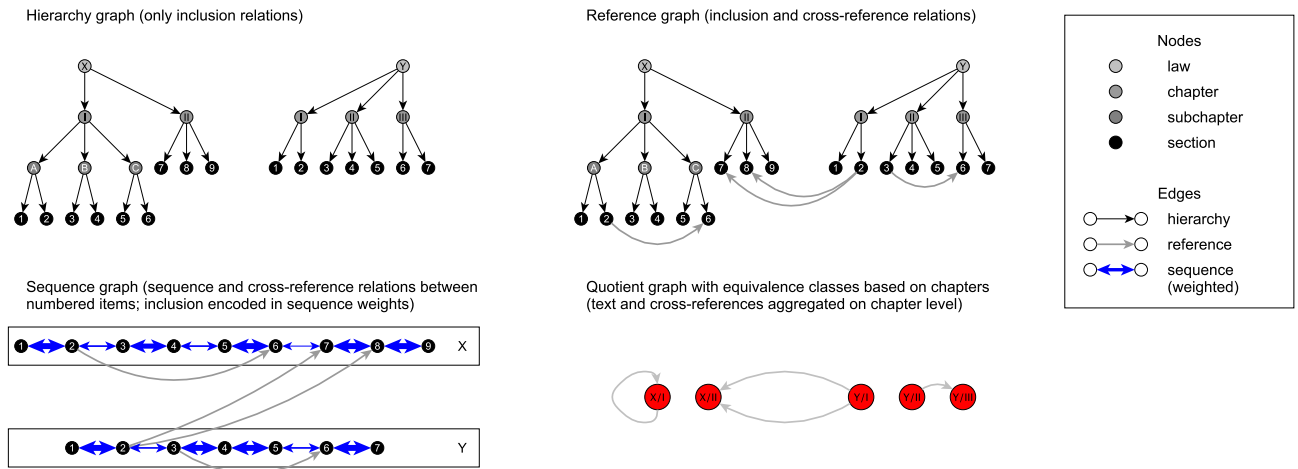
Hierarchy graph (only inclusion relations)

X
I II
A B C 7 8 9
1 2 3 4 5 6

Y
I II III
1 2 3 4 5 6 7

Reference graph (inclusion and cross-reference relations)

X
I II
A B C 7 8 9
1 2 3 4 5 6

Y
I II III
1 2 3 4 5 6 7

Nodes
law
chapter
subchapter
section

Edges
hierarchy
reference
sequence (weighted)

Sequence graph (sequence and cross-reference relations between numbered items; inclusion encoded in sequence weights)

1 2 3 4 5 6 7 8 9 X

1 2 3 4 5 6 7 Y

Quotient graph with equivalence classes based on chapters (text and cross-references aggregated on chapter level)

X/I X/II Y/I Y/II Y/III